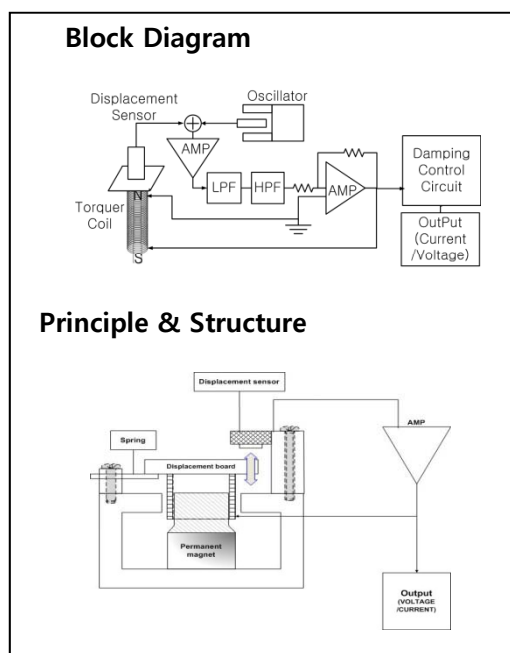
Block Diagram

Displacement Sensor

Oscillator

AMP

LPF

HPF

AMP

Damping Control Circuit

Torquer Coil

N

S

OutPut (Current /Voltage)

Principle & Structure

Displacement sensor

Spring

Displacement board

AMP

Permanent magnet

Output (VOLTAGE /CURRENT)